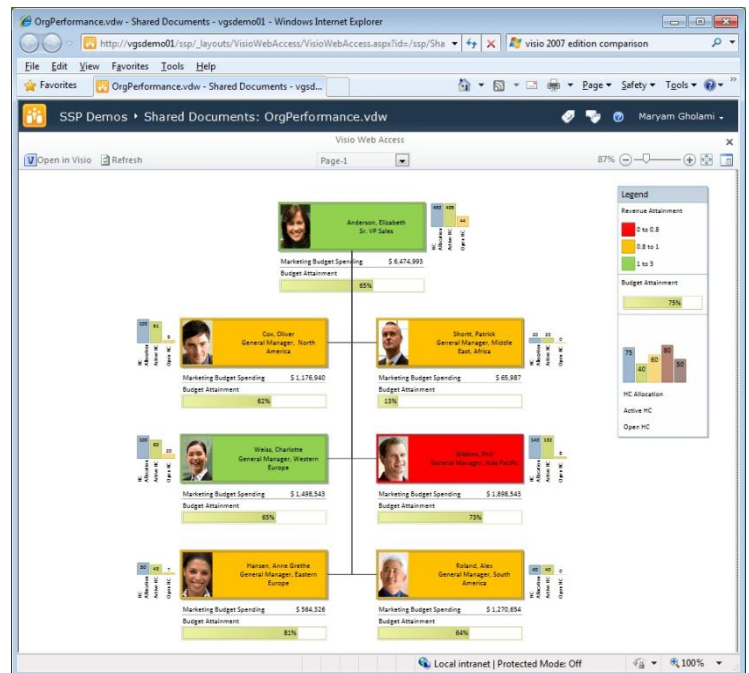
OrgPerformance.vdw - Shared Documents - vgsdemo01 - Windows Internet Explorer

http://vgsdemo01/ssp/_layouts/VisioWebAccess/VisioWebAccess.aspx?id=/ssp/Sha

visio 2007 edition comparison

File Edit View Favorites Tools Help

Favorites

OrgPerformance.vdw - Shared Documents - vgsd...

Page ▾ Safety ▾ Tools ▾

SSP Demos ▸ Shared Documents: OrgPerformance.vdw

Maryam Gholami

Visio Web Access

Open in Visio Refresh

Page-1

87%

Legend

Revenue Attainment

0 to 0.8

0.8 to 1

1 to 3

Budget Attainment

75%

75 40 60 80 50

HC Allocation

Active HC

Open HC

Anderson, Elizabeth
Sr. VP Sales

Marketing Budget Spending $ 6,474,993

Budget Attainment

65%

Cox, Oliver
General Manager, North America

Marketing Budget Spending $ 1,176,940

Budget Attainment

62%

Shortt, Patrick
General Manager, Middle East, Africa

Marketing Budget Spending $ 65,987

Budget Attainment

13%

Weiss, Charlotte
General Manager, Western Europe

Marketing Budget Spending $ 1,498,543

Budget Attainment

65%

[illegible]
General Manager, Asia Pacific

Marketing Budget Spending $ 1,898,543

Budget Attainment

73%

Hansen, Anne Grethe
General Manager, Eastern Europe

Marketing Budget Spending $ 564,326

Budget Attainment

81%

Roland, Alex
General Manager, South America

Marketing Budget Spending $ 1,270,654

Budget Attainment

64%

HC Allocation
Active HC
Open HC

Local intranet | Protected Mode: Off

100%